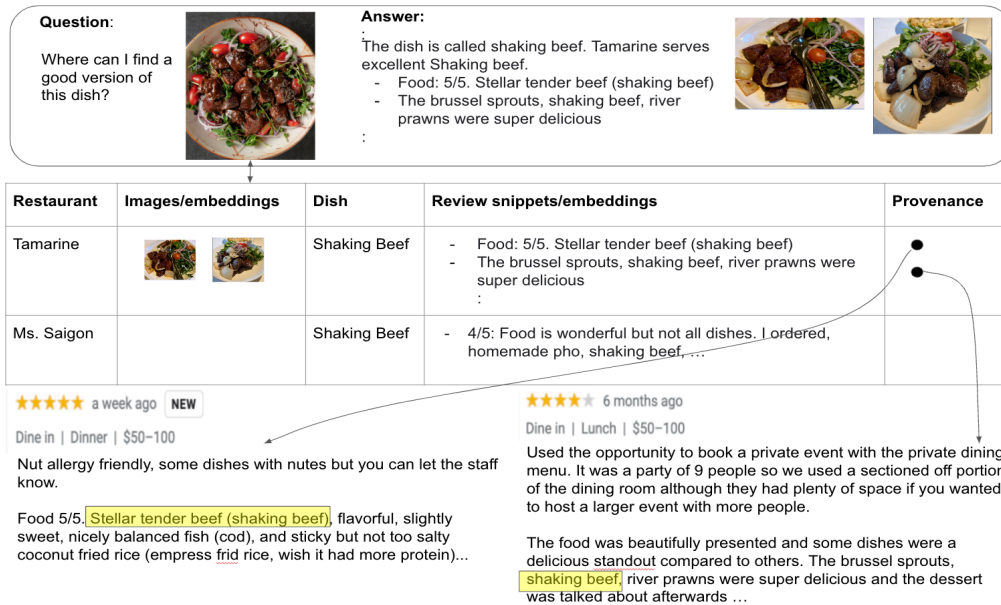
Question:

Where can I find a good version of this dish?

Answer:
:
The dish is called shaking beef. Tamarine serves excellent Shaking beef.
- Food: 5/5. Stellar tender beef (shaking beef)
- The brussel sprouts, shaking beef, river prawns were super delicious
:

| Restaurant | Images/embeddings | Dish | Review snippets/embeddings | Provenance |
|---|---|---|---|---|
| Tamarine | | Shaking Beef | - Food: 5/5. Stellar tender beef (shaking beef) - The brussel sprouts, shaking beef, river prawns were super delicious : | |
| Ms. Saigon | | Shaking Beef | - 4/5: Food is wonderful but not all dishes. I ordered, homemade pho, shaking beef, … | |

★★★★★ a week ago NEW

Dine in | Dinner | $50–100

Nut allergy friendly, some dishes with nutes but you can let the staff know.

Food 5/5. Stellar tender beef (shaking beef), flavorful, slightly sweet, nicely balanced fish (cod), and sticky but not too salty coconut fried rice (empress frid rice, wish it had more protein)...

★★★★ 6 months ago

Dine in | Lunch | $50–100

Used the opportunity to book a private event with the private dining menu. It was a party of 9 people so we used a sectioned off portion of the dining room although they had plenty of space if you wanted to host a larger event with more people.

The food was beautifully presented and some dishes were a delicious standout compared to others. The brussel sprouts, shaking beef, river prawns were super delicious and the dessert was talked about afterwards …